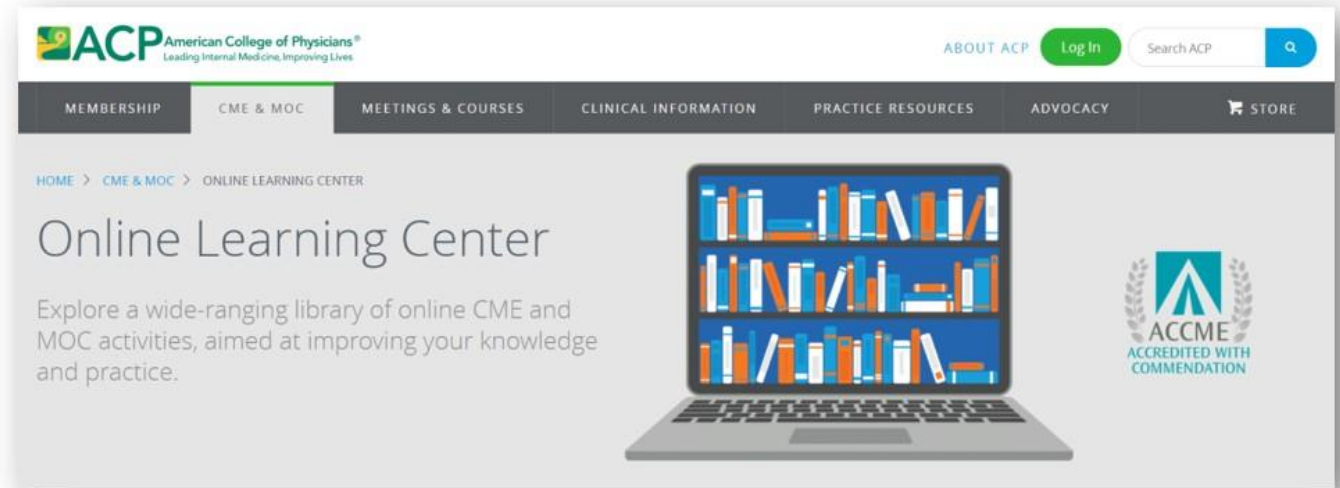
ACP American College of Physicians®
Leading Internal Medicine, Improving Lives

ABOUT ACP Log In Search ACP

MEMBERSHIP CME & MOC MEETINGS & COURSES CLINICAL INFORMATION PRACTICE RESOURCES ADVOCACY STORE

HOME > CME & MOC > ONLINE LEARNING CENTER

Online Learning Center

Explore a wide-ranging library of online CME and MOC activities, aimed at improving your knowledge and practice.

ACCME
ACCREDITED WITH COMMENDATION